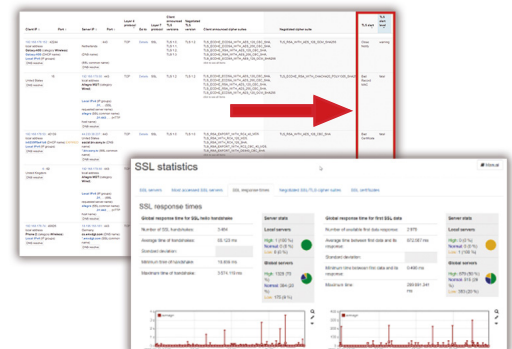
SSL statistics

Manual

SSL servers | Most accessed SSL servers | SSL response times | Negotiated SSL/TLS cipher suites | SSL certificates

SSL response times

Global response time for SSL hello handshake

| | |
|---|---|
| Number of SSL handshakes | 3,464 |
| Average time of handshakes | 55.123 ms |
| Standard deviation | |
| Minimum time of handshake | 15.608 ms |
| Maximum time of handshake | 3,574.119 ms |

Server stats

Local servers

Global servers

Global response time for first SSL data

| | |
|---|---|
| Number of available first data exchanges | 2,979 |
| Average time between first data and its response | 372.087 ms |
| Standard deviation | |
| Minimum time between first data and its response | 0.486 ms |
| Maximum time | 280,941.341 ms |

Server stats

Local servers

Global servers